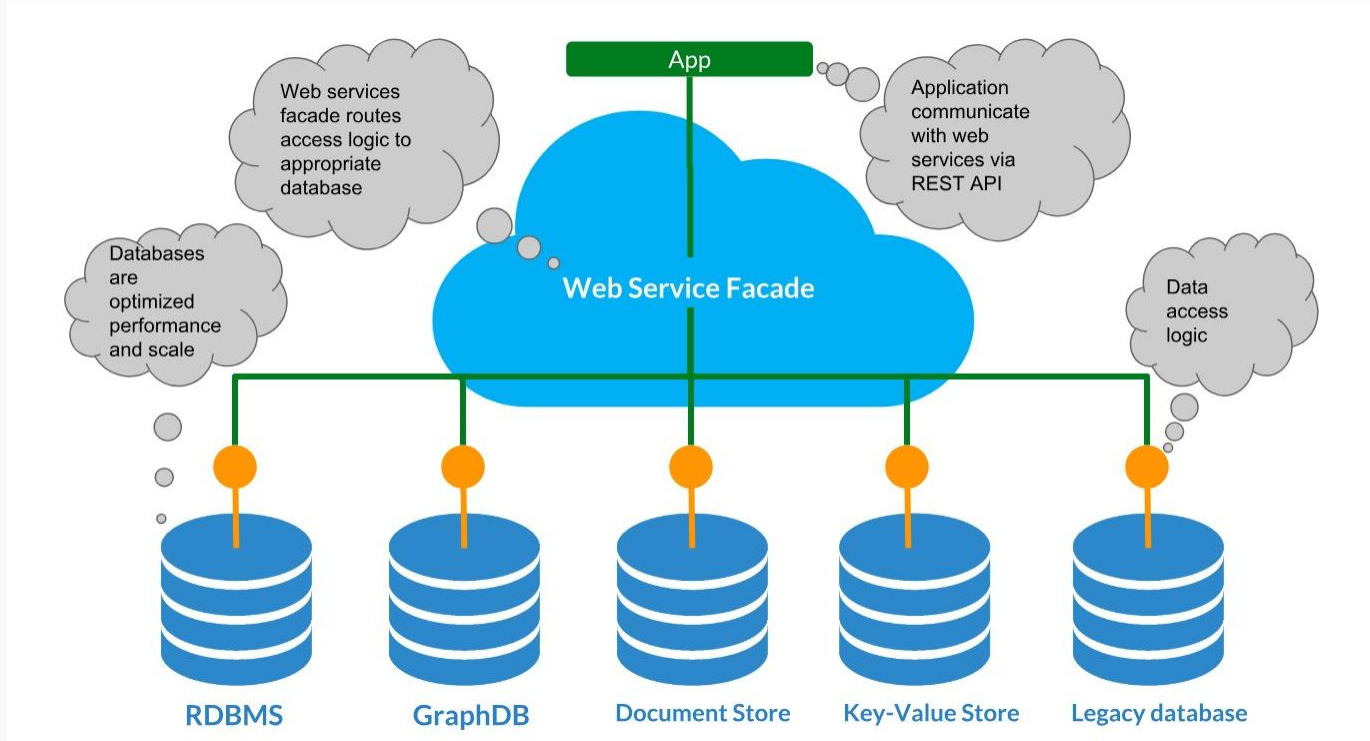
App

Web services facade routes access logic to appropriate database

Application communicate with web services via REST API

Databases are optimized performance and scale

Web Service Facade

Data access logic

RDBMS

GraphDB

Document Store

Key-Value Store

Legacy database